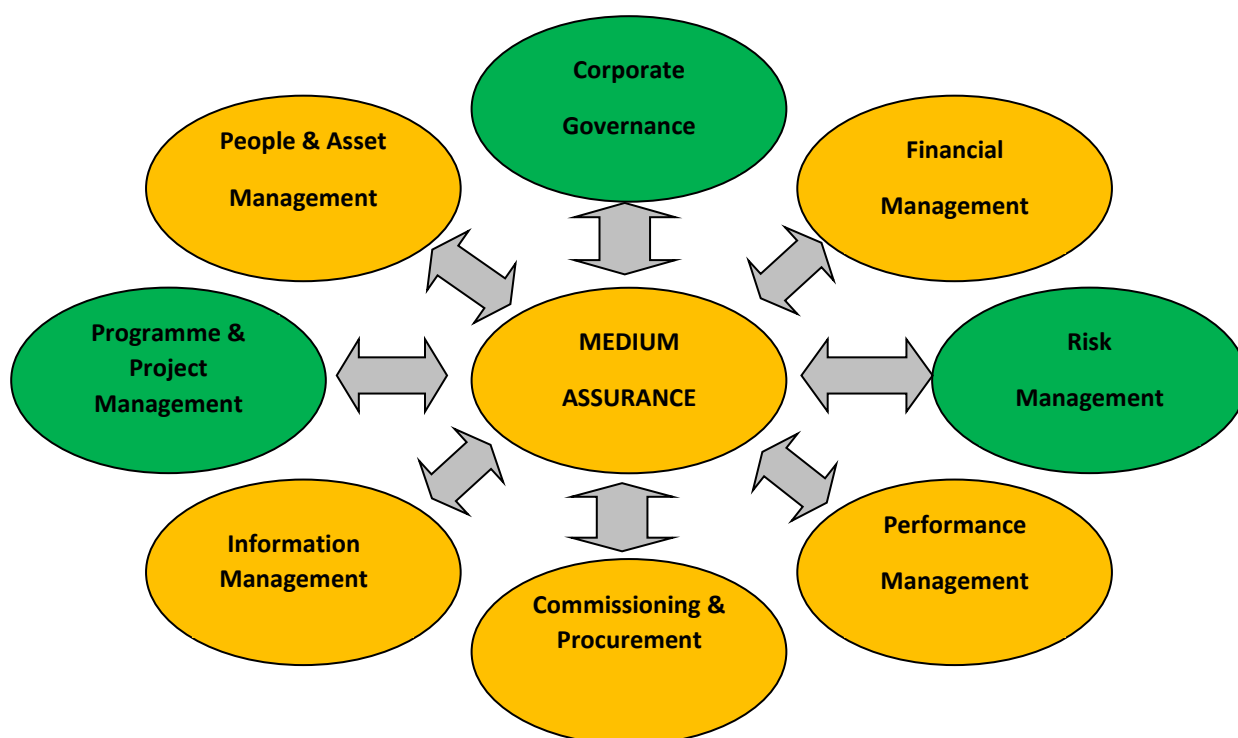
Corporate Governance

People & Asset Management

Financial Management

Programme & Project Management

MEDIUM ASSURANCE

Risk Management

Information Management

Performance Management

Commissioning & Procurement